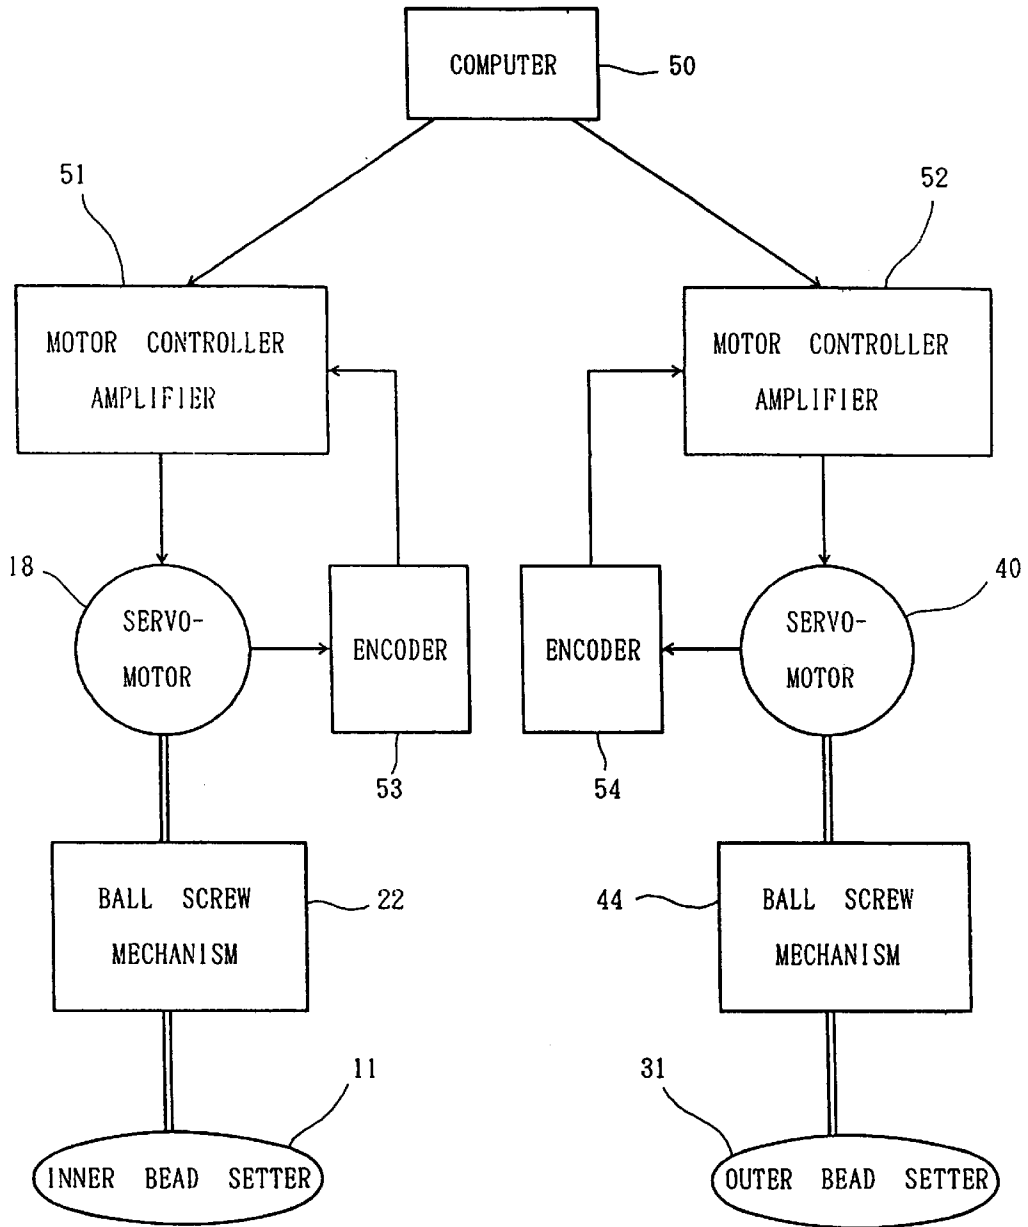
COMPUTER
50

51

52

MOTOR CONTROLLER AMPLIFIER

MOTOR CONTROLLER AMPLIFIER

18
SERVO-MOTOR

ENCODER

ENCODER

40
SERVO-MOTOR

53

54

BALL SCREW MECHANISM
22

44
BALL SCREW MECHANISM

11

31

INNER BEAD SETTER

OUTER BEAD SETTER